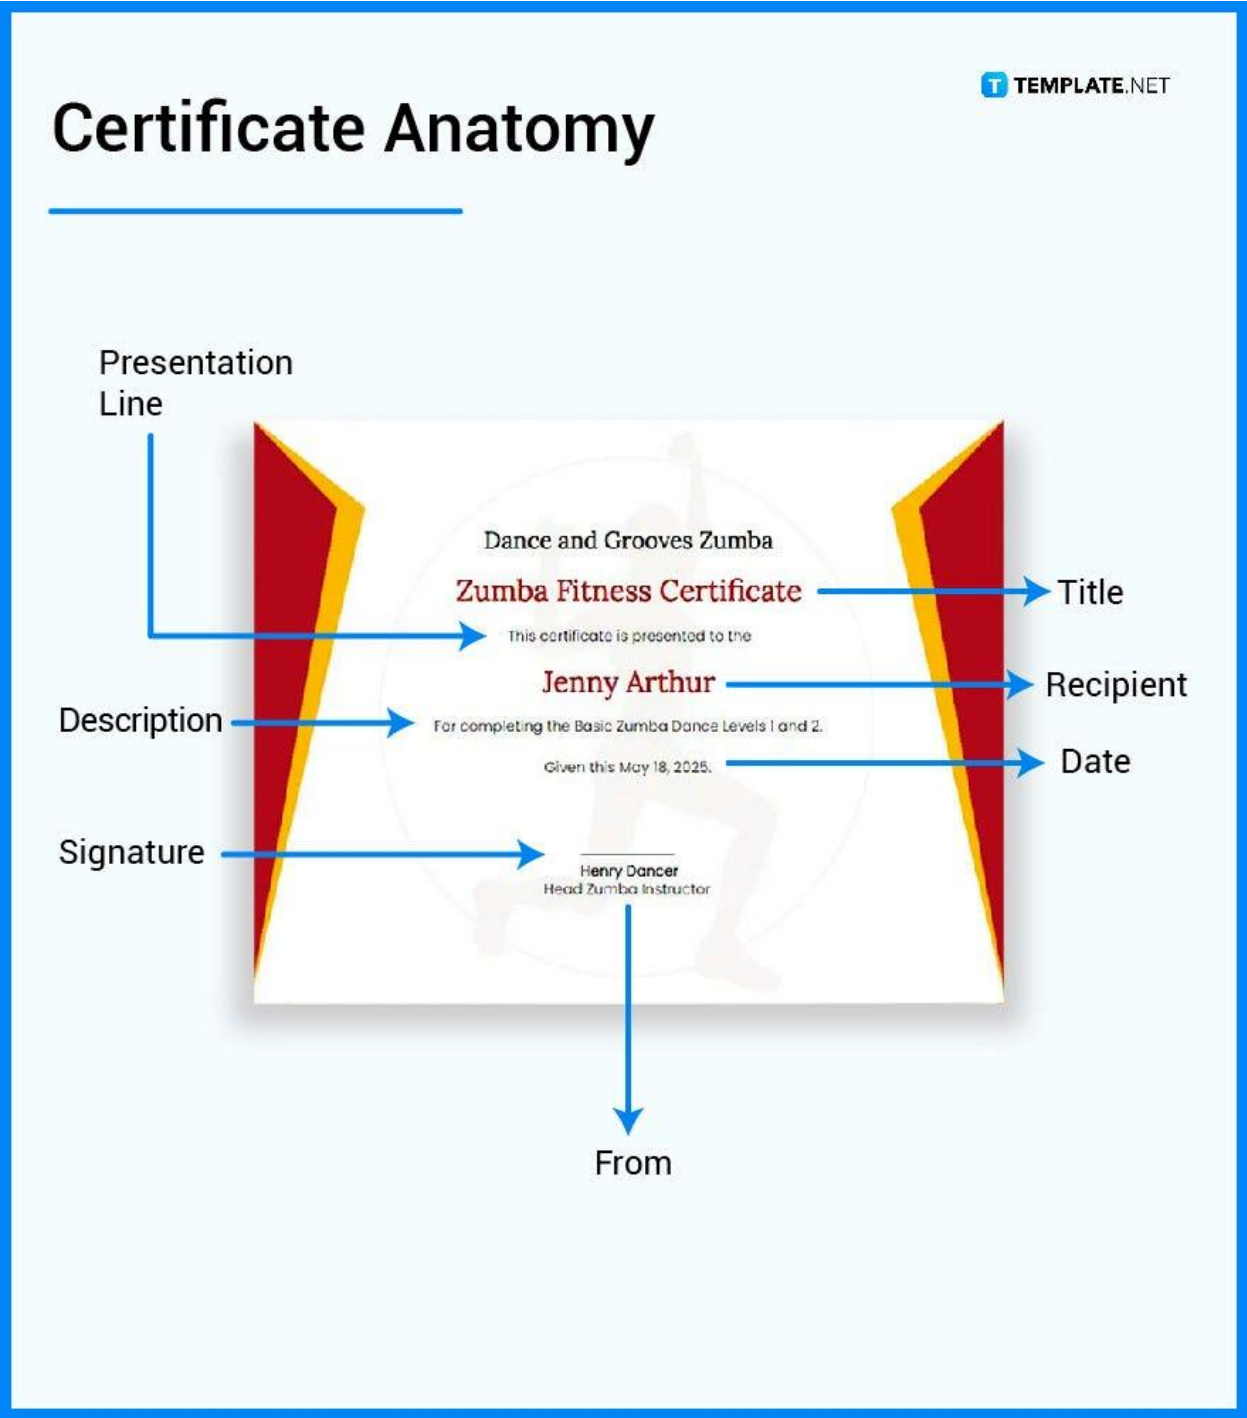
Certificate Anatomy

TEMPLATE.NET

Presentation Line

Dance and Grooves Zumba

Zumba Fitness Certificate

Title

This certificate is presented to the

Jenny Arthur

Recipient

Description

For completing the Basic Zumba Dance Levels I and 2.

Given this May 18, 2025.

Date

Signature

Henry Dancer
Head Zumba Instructor

From